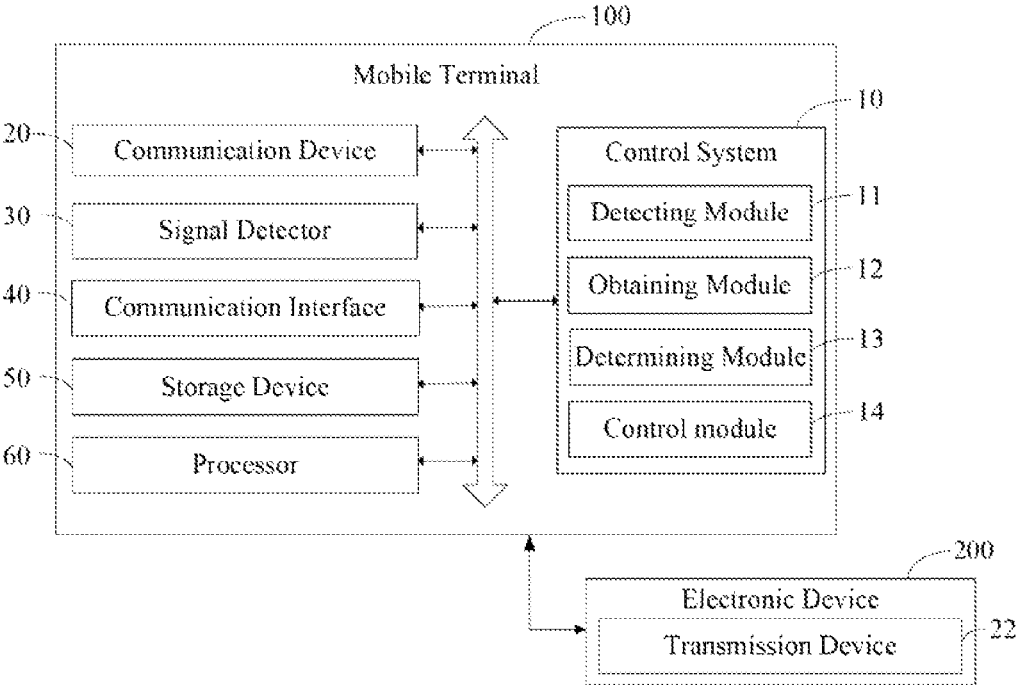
100

Mobile Terminal

20

Communication Device

30

Signal Detector

40

Communication Interface

50

Storage Device

60

Processor

10

Control System

Detecting Module

11

Obtaining Module

12

Determining Module

13

Control module

14

200

Electronic Device

Transmission Device

22